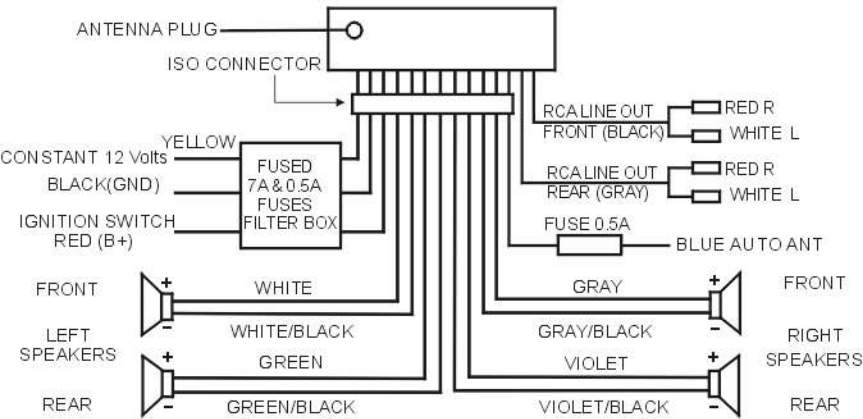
ANTENNA PLUG
ISO CONNECTOR
RCA LINE OUT
FRONT (BLACK)
RED R
WHITE L
RCA LINE OUT
REAR (GRAY)
RED R
WHITE L
YELLOW
CONSTANT 12 Volts
BLACK(GND)
IGNITION SWITCH
RED (B+)
FUSED
7A & 0.5A
FUSES
FILTER BOX
FUSE 0.5A
BLUE AUTO ANT
FRONT
+
−
WHITE
WHITE/BLACK
LEFT
SPEAKERS
+
−
GREEN
GREEN/BLACK
REAR
GRAY
+
−
FRONT
GRAY/BLACK
RIGHT
SPEAKERS
VIOLET
+
−
VIOLET/BLACK
REAR